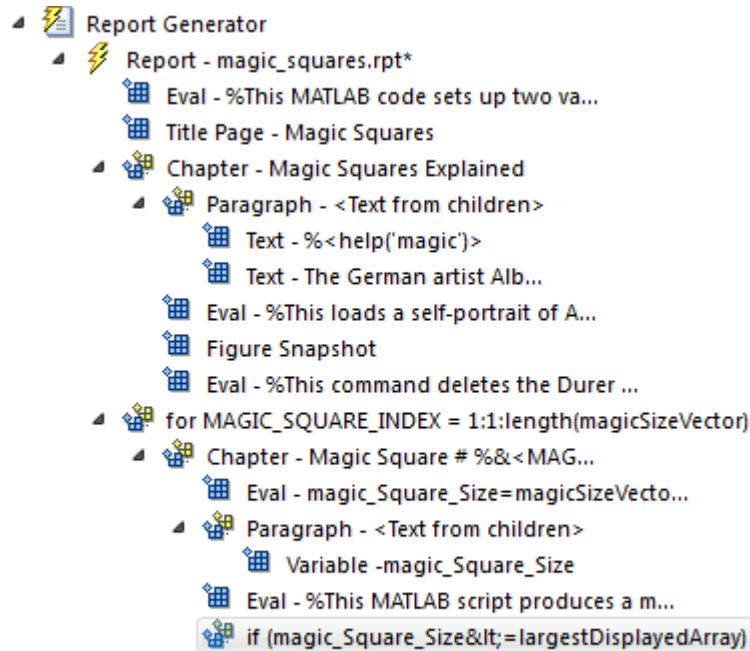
Report Generator
Report - magic_squares.rpt*
Eval - %This MATLAB code sets up two va...
Title Page - Magic Squares
Chapter - Magic Squares Explained
Paragraph - <Text from children>
Text - %<help('magic')>
Text - The German artist Alb...
Eval - %This loads a self-portrait of A...
Figure Snapshot
Eval - %This command deletes the Durer ...
for MAGIC_SQUARE_INDEX = 1:1:length(magicSizeVector)
Chapter - Magic Square # %&<MAG...
Eval - magic_Square_Size=magicSizeVecto...
Paragraph - <Text from children>
Variable -magic_Square_Size
Eval - %This MATLAB script produces a m...
if (magic_Square_Size&lt;=largestDisplayedArray)